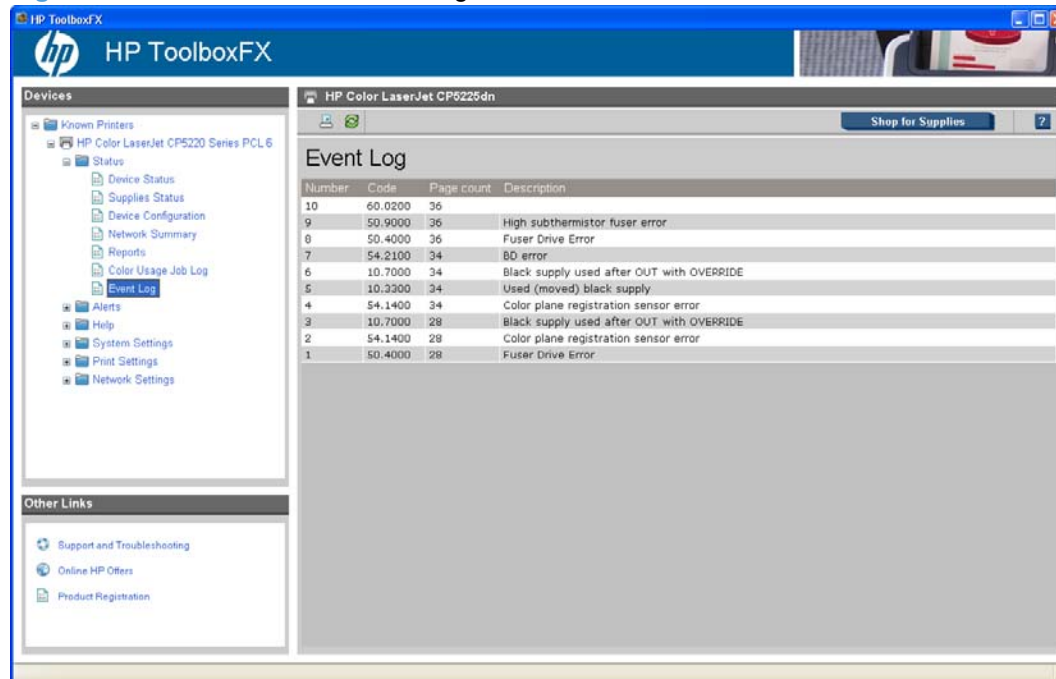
HP ToolboxFX

HP ToolboxFX

Devices

Known Printers
HP Color LaserJet CP5220 Series PCL 6
Status
Device Status
Supplies Status
Device Configuration
Network Summary
Reports
Color Usage Job Log
Event Log
Alerts
Help
System Settings
Print Settings
Network Settings

Other Links

Support and Troubleshooting
Online HP Offers
Product Registration

HP Color LaserJet CP5225dn

Shop for Supplies

?

Event Log

| Number | Code | Page count | Description |
|---|---|---|---|
| 10 | 60.0200 | 36 | |
| 9 | 50.9000 | 36 | High subthermistor fuser error |
| 8 | 50.4000 | 36 | Fuser Drive Error |
| 7 | 54.2100 | 34 | BD error |
| 6 | 10.7000 | 34 | Black supply used after OUT with OVERRIDE |
| 5 | 10.3300 | 34 | Used (moved) black supply |
| 4 | 54.1400 | 34 | Color plane registration sensor error |
| 3 | 10.7000 | 28 | Black supply used after OUT with OVERRIDE |
| 2 | 54.1400 | 28 | Color plane registration sensor error |
| 1 | 50.4000 | 28 | Fuser Drive Error |